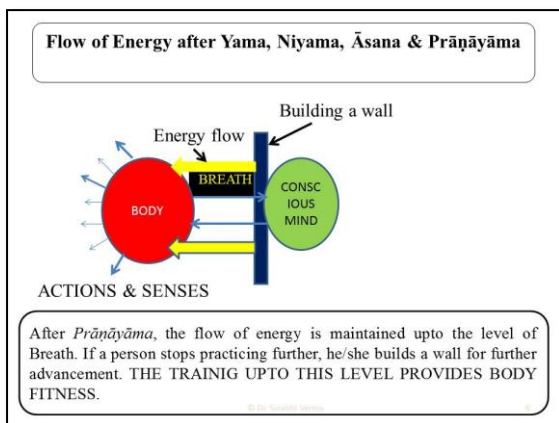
Flow of Energy after Yama, Niyama, Āsana & Prāṇāyāma

Building a wall

Energy flow

BREATH

CONSC IOUS MIND

BODY

ACTIONS & SENSES

After *Prāṇāyāma*, the flow of energy is maintained upto the level of Breath. If a person stops practicing further, he/she builds a wall for further advancement. THE TRAINIG UPTO THIS LEVEL PROVIDES BODY FITNESS.

© Dr. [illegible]